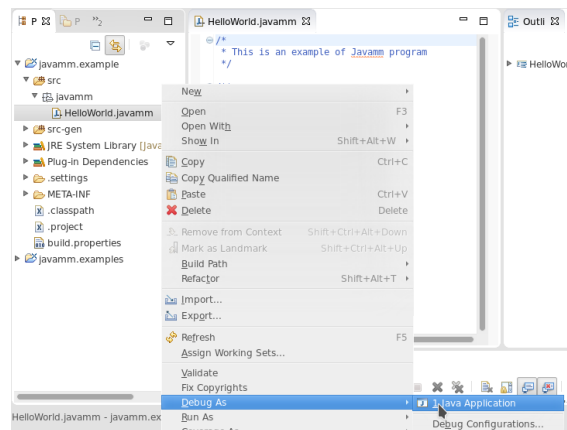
P ☒ P »2

javamm.example
src
javamm
HelloWorld.javamm
src-gen
JRE System Library [Java
Plug-in Dependencies
.settings
META-INF
.classpath
.project
build.properties
javamm.examples

HelloWorld.javamm ☒

/*
 * This is an example of Javamm program
 */

Outli
HelloWo

New
Open F3
Open With
Show In Shift+Alt+W
Copy Ctrl+C
Copy Qualified Name
Paste Ctrl+V
Delete Delete
Remove from Context Shift+Ctrl+Alt+Down
Mark as Landmark Shift+Ctrl+Alt+Up
Build Path
Refactor Shift+Alt+T
Import...
Export...
Refresh F5
Assign Working Sets...
Validate
Fix Copyrights
Debug As
Run As

1 Java Application
Debug Configurations...

HelloWorld.javamm - javamm.ex